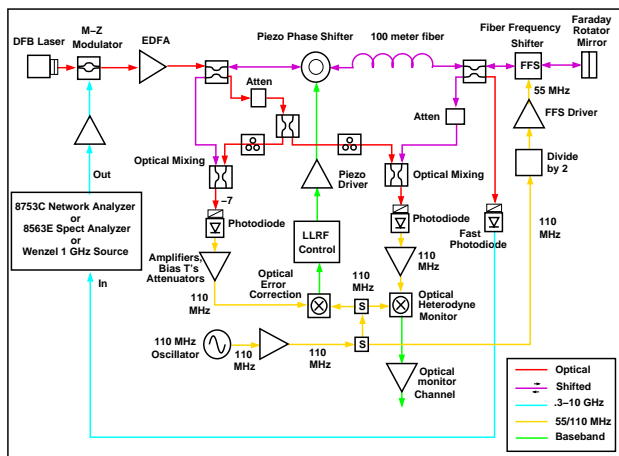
DFB Laser

M–Z Modulator

EDFA

Piezo Phase Shifter

100 meter fiber

Fiber Frequency Shifter

Faraday Rotator Mirror

FFS

55 MHz

FFS Driver

Atten

Atten

Out

Optical Mixing

Optical Mixing

Piezo Driver

Divide by 2

8753C Network Analyzer or 8563E Spect Analyzer or Wenzel 1 GHz Source

–7

Photodiode

Photodiode

Fast Photodiode

110 MHz

LLRF Control

Amplifiers, Bias T's, Attenuators

110 MHz

In

110 MHz

Optical Error Correction

110 MHz

S

Optical Heterodyne Monitor

S

110 MHz Oscillator

110 MHz

110 MHz

Optical monitor Channel

Optical

Shifted

.3–10 GHz

55/110 MHz

Baseband